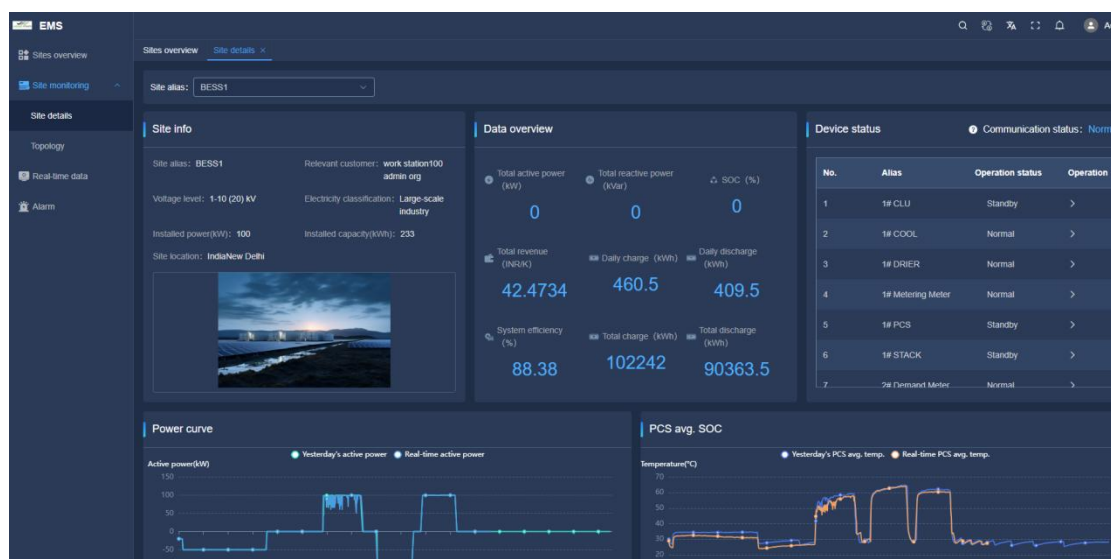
EMS

Sites overview
Site monitoring
Site details
Topology
Real-time data
Alarm

A

Sites overview  Site details ×

Site alias: BESS1

Site info

Site alias: BESS1
Relevant customer: work station100 admin org
Voltage level: 1-10 (20) kV
Electricity classification: Large-scale industry
Installed power(kW): 100
Installed capacity(kWh): 233
Site location: IndiaNew Delhi

Data overview

Total active power (kW)
0
Total reactive power (kVar)
0
SOC (%)
0
Total revenue (INR/K)
42.4734
Daily charge (kWh)
460.5
Daily discharge (kWh)
409.5
System efficiency (%)
88.38
Total charge (kWh)
102242
Total discharge (kWh)
90363.5

Device status
Communication status: Norm

| No. | Alias | Operation status | Operation |
|---|---|---|---|
| 1 | 1# CLU | Standby | > |
| 2 | 1# COOL | Normal | > |
| 3 | 1# DRIER | Normal | > |
| 4 | 1# Metering Meter | Normal | > |
| 5 | 1# PCS | Standby | > |
| 6 | 1# STACK | Standby | > |
| 7 | 2# Demand Meter | Normal | > |

Power curve
Yesterday's active power  Real-time active power
Active power(kW)
150
100
50
0
-50

PCS avg. SOC
Yesterday's PCS avg. temp.  Real-time PCS avg. temp.
Temperature(°C)
70
60
50
40
30
20